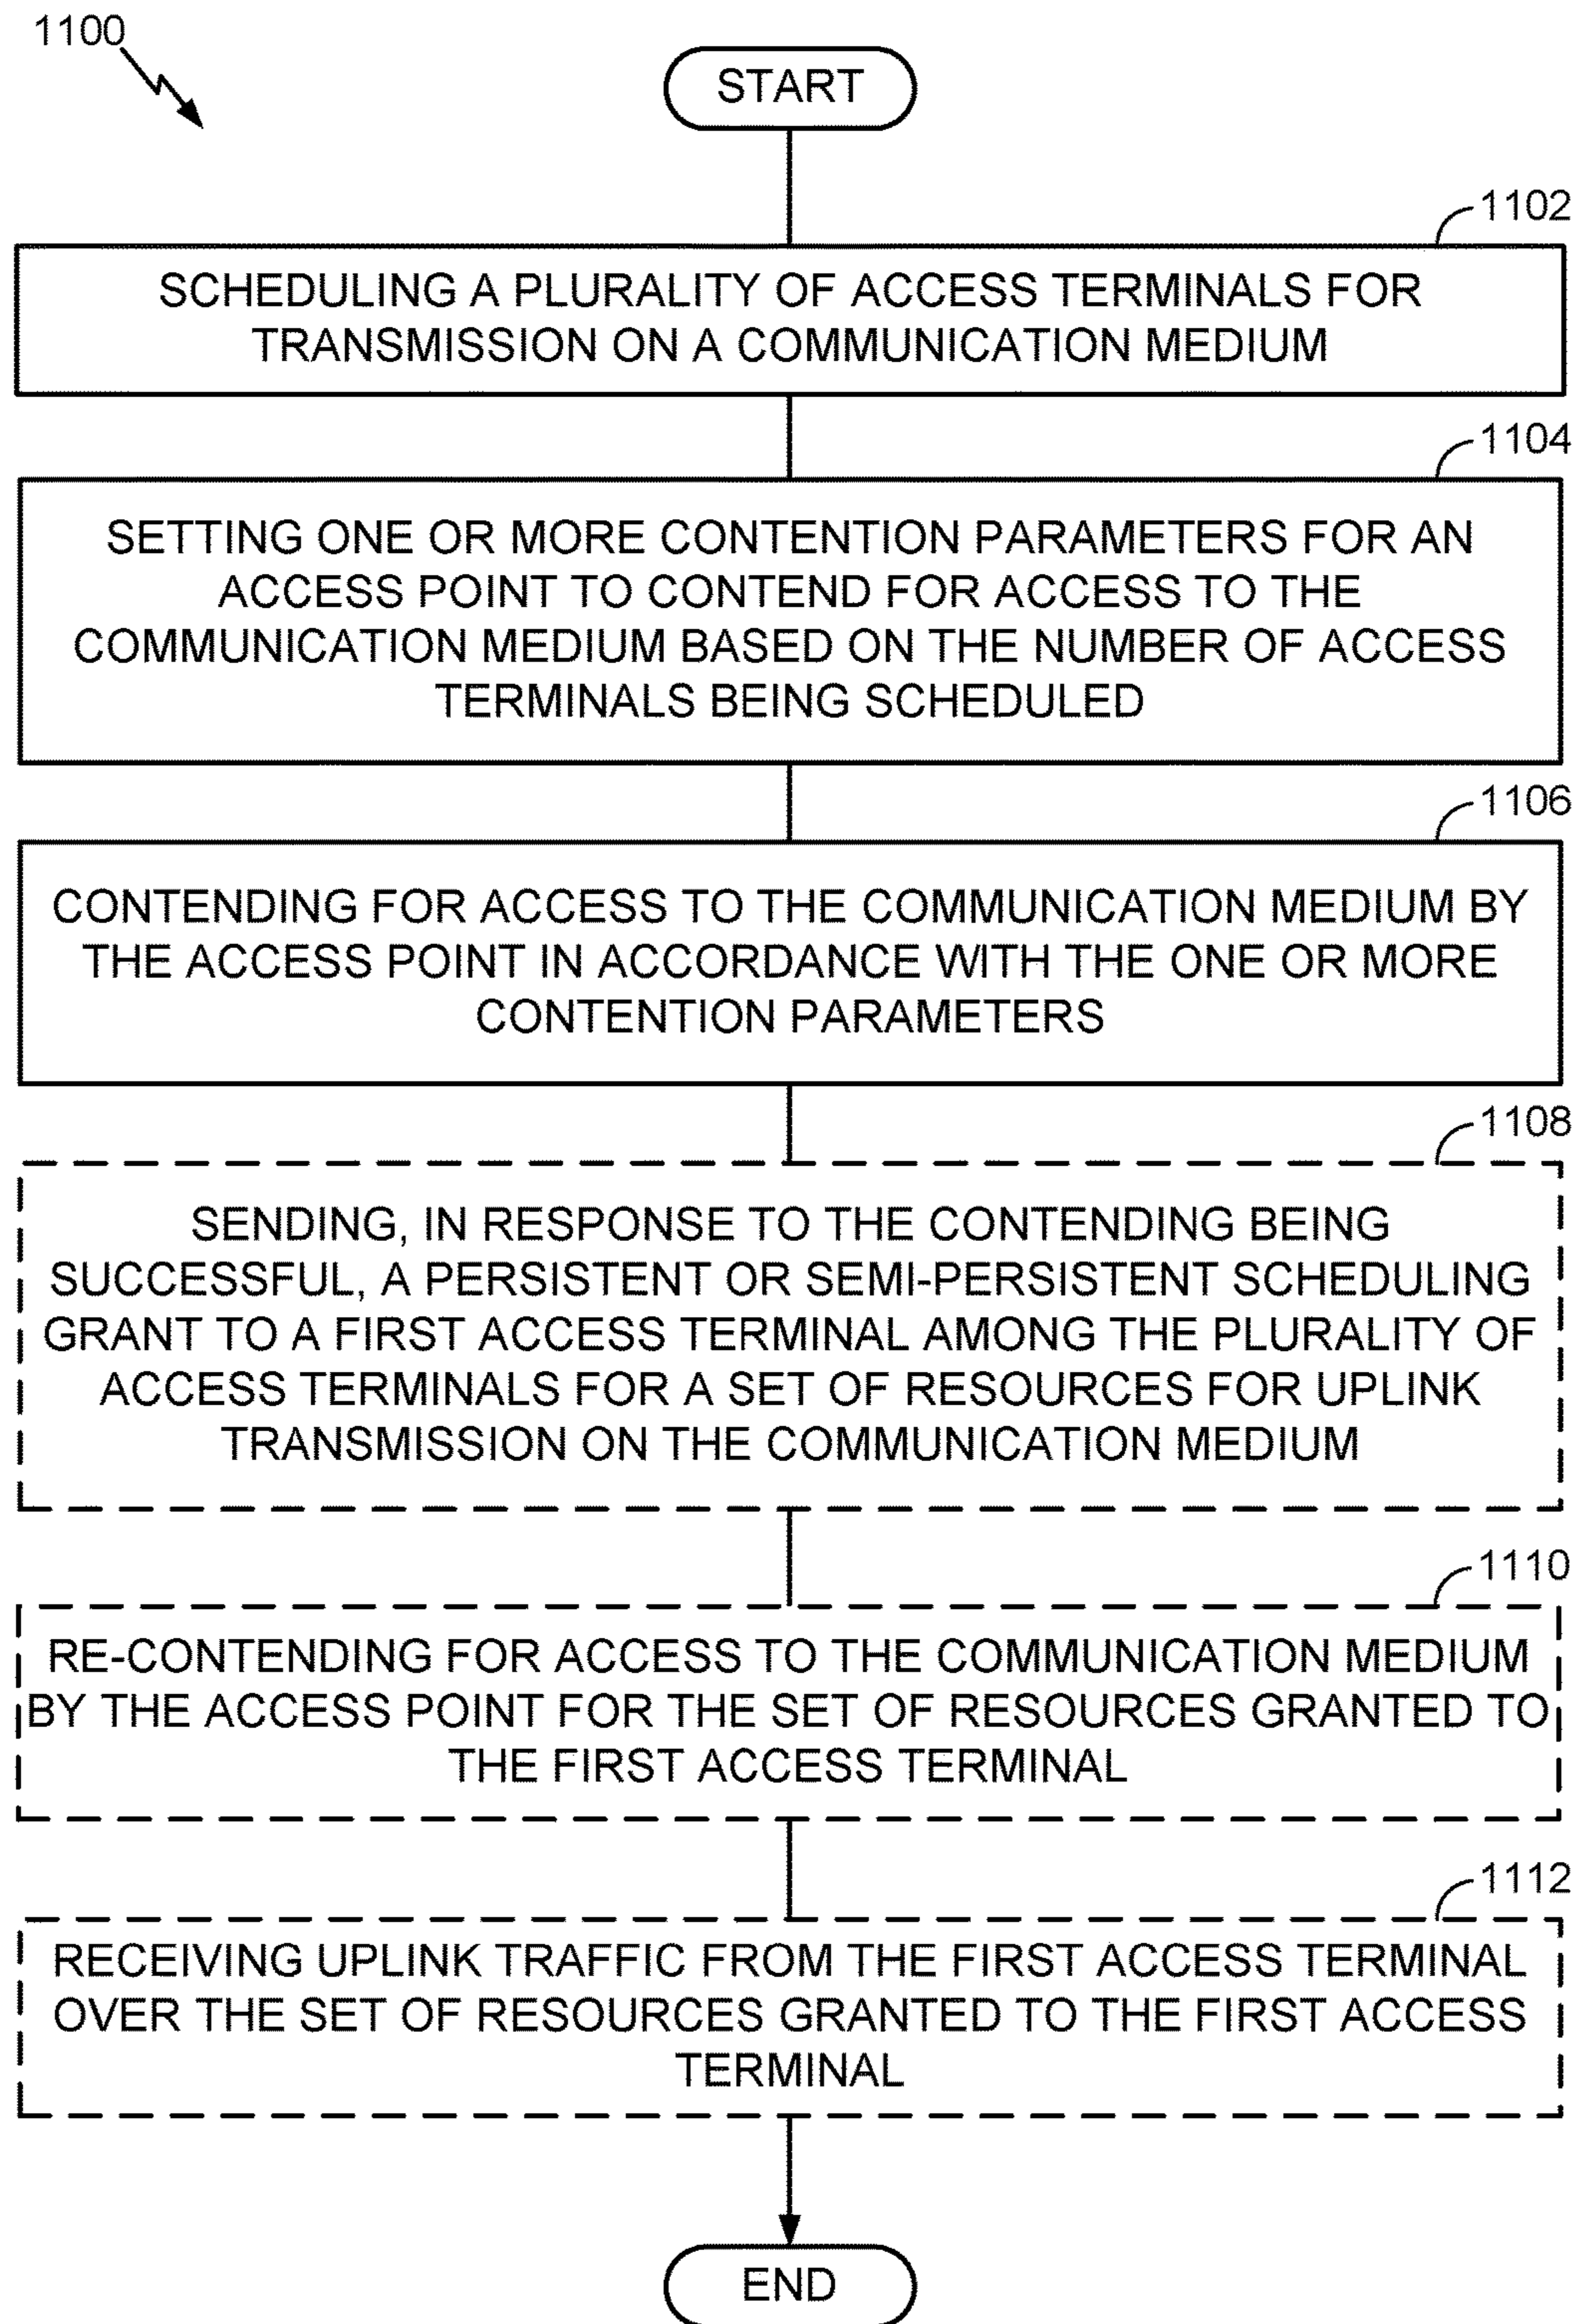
1100

START

1102

SCHEDULING A PLURALITY OF ACCESS TERMINALS FOR TRANSMISSION ON A COMMUNICATION MEDIUM

1104

SETTING ONE OR MORE CONTENTION PARAMETERS FOR AN ACCESS POINT TO CONTEND FOR ACCESS TO THE COMMUNICATION MEDIUM BASED ON THE NUMBER OF ACCESS TERMINALS BEING SCHEDULED

1106

CONTENDING FOR ACCESS TO THE COMMUNICATION MEDIUM BY THE ACCESS POINT IN ACCORDANCE WITH THE ONE OR MORE CONTENTION PARAMETERS

1108

SENDING, IN RESPONSE TO THE CONTENDING BEING SUCCESSFUL, A PERSISTENT OR SEMI-PERSISTENT SCHEDULING GRANT TO A FIRST ACCESS TERMINAL AMONG THE PLURALITY OF ACCESS TERMINALS FOR A SET OF RESOURCES FOR UPLINK TRANSMISSION ON THE COMMUNICATION MEDIUM

1110

RE-CONTENDING FOR ACCESS TO THE COMMUNICATION MEDIUM BY THE ACCESS POINT FOR THE SET OF RESOURCES GRANTED TO THE FIRST ACCESS TERMINAL

1112

RECEIVING UPLINK TRAFFIC FROM THE FIRST ACCESS TERMINAL OVER THE SET OF RESOURCES GRANTED TO THE FIRST ACCESS TERMINAL

END